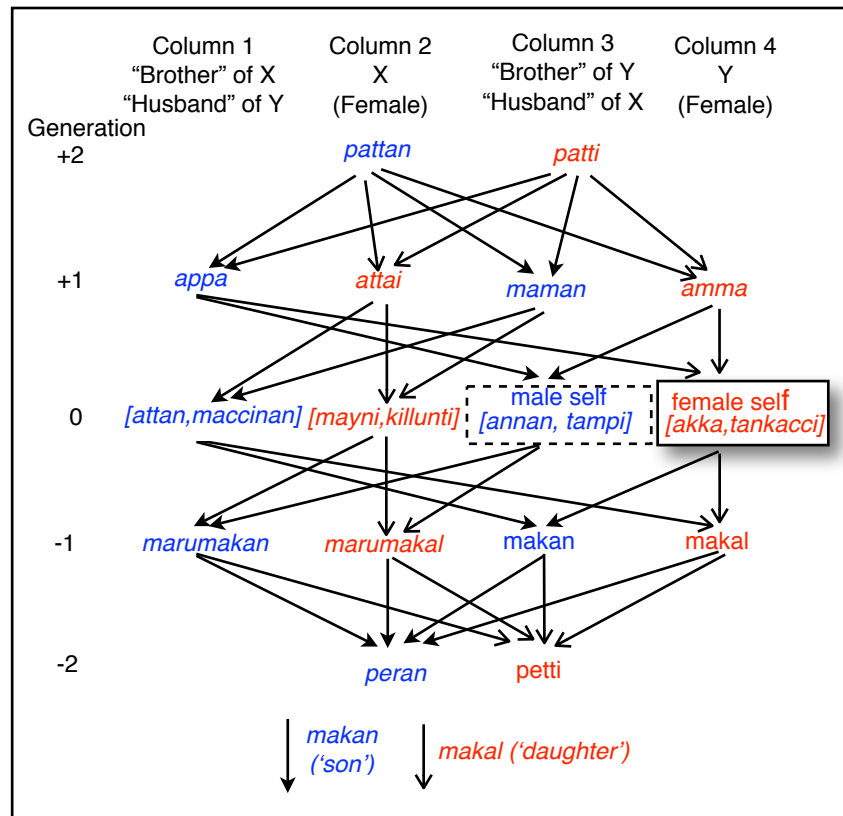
Column 1
"Brother" of X
"Husband" of Y

Column 2
X
(Female)

Column 3
"Brother" of Y
"Husband" of X

Column 4
Y
(Female)

Generation

+2 pattan patti

+1 appa attai maman amma

0 [attan,maccinan] [mayni,killunti] male self [annan, tampi] female self [akka,tankacci]

-1 marumakan marumakal makan makal

-2 peran petti

makan ('son') makal ('daughter')